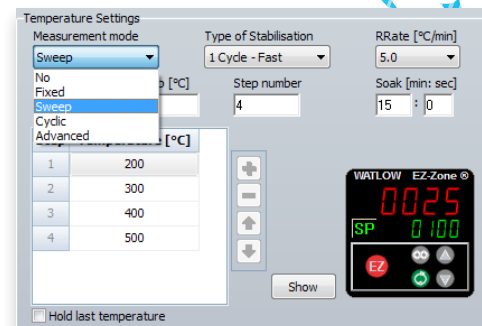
Temperature Settings

Measurement mode
Sweep
No
Fixed
Sweep
Cyclic
Advanced

Type of Stabilisation
1 Cycle - Fast

RRate [°C/min]
5.0

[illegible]p [°C]

Step number
4

Soak [min: sec]
15 : 0

| Step | Temperature [°C] |
|---|---|
| 1 | 200 |
| 2 | 300 |
| 3 | 400 |
| 4 | 500 |

Show

WATLOW EZ-Zone ®
0025
SP 0100
EZ

Hold last temperature